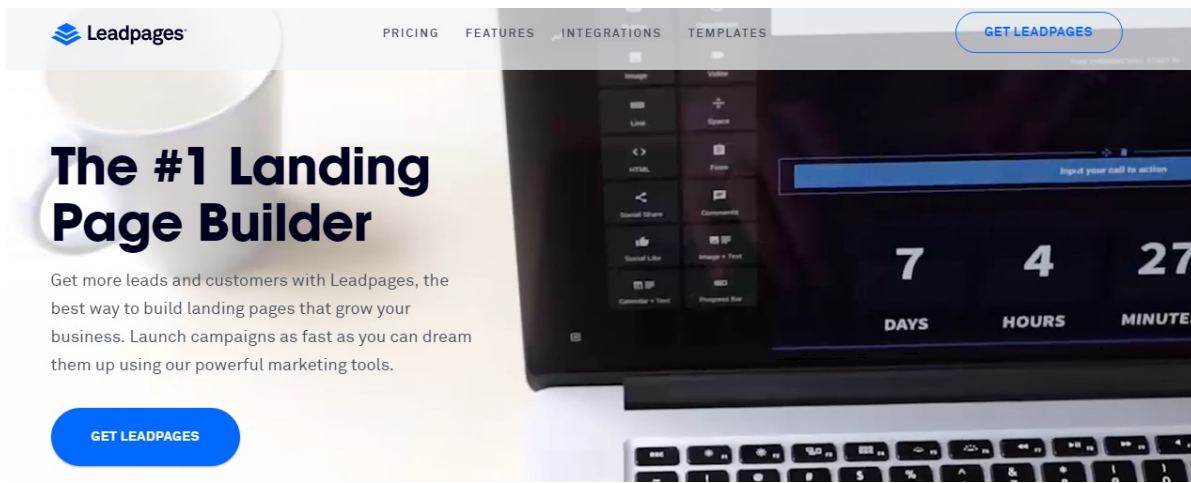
Leadpages

PRICING FEATURES INTEGRATIONS TEMPLATES

GET LEADPAGES

Image Video

Line Space

HTML Form

Social Share Comments

Social Like Image + Text

Calendar + Text Progress Bar

Input your call to action

7 DAYS

4 HOURS

27 MINUTE

# The #1 Landing Page Builder

Get more leads and customers with Leadpages, the best way to build landing pages that grow your business. Launch campaigns as fast as you can dream them up using our powerful marketing tools.

GET LEADPAGES